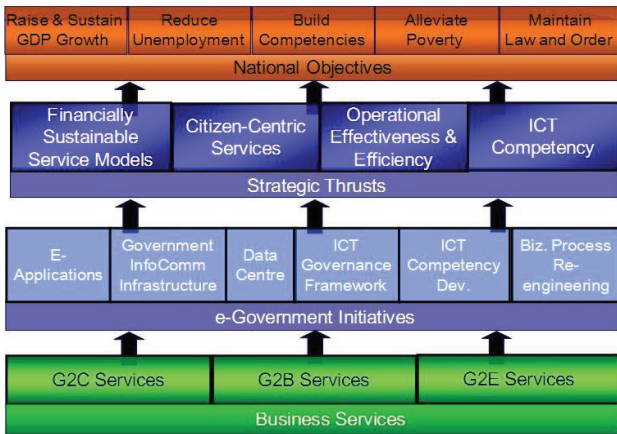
Raise & Sustain GDP Growth

Reduce Unemployment

Build Competencies

Alleviate Poverty

Maintain Law and Order

National Objectives

Financially Sustainable Service Models

Citizen-Centric Services

Operational Effectiveness & Efficiency

ICT Competency

Strategic Thrusts

E-Applications

Government InfoComm Infrastructure

Data Centre

ICT Governance Framework

ICT Competency Dev.

Biz. Process Re-engineering

e-Government Initiatives

G2C Services

G2B Services

G2E Services

Business Services